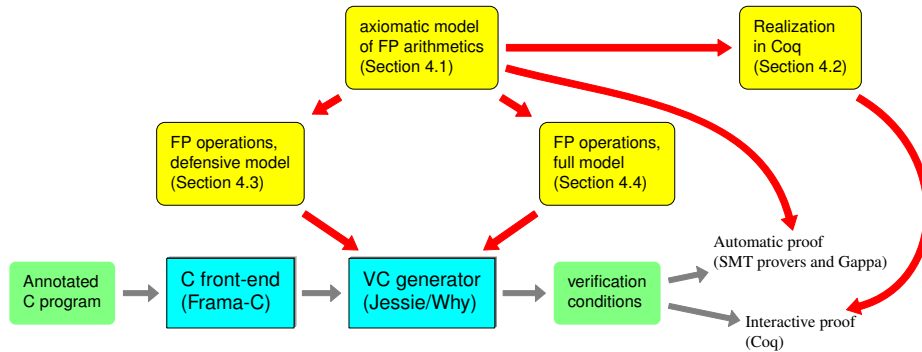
axiomatic model of FP arithmetics (Section 4.1)

Realization in Coq (Section 4.2)

FP operations, defensive model (Section 4.3)

FP operations, full model (Section 4.4)

Annotated C program

C front-end (Frama-C)

VC generator (Jessie/Why)

verification conditions

Automatic proof (SMT provers and Gappa)

Interactive proof (Coq)